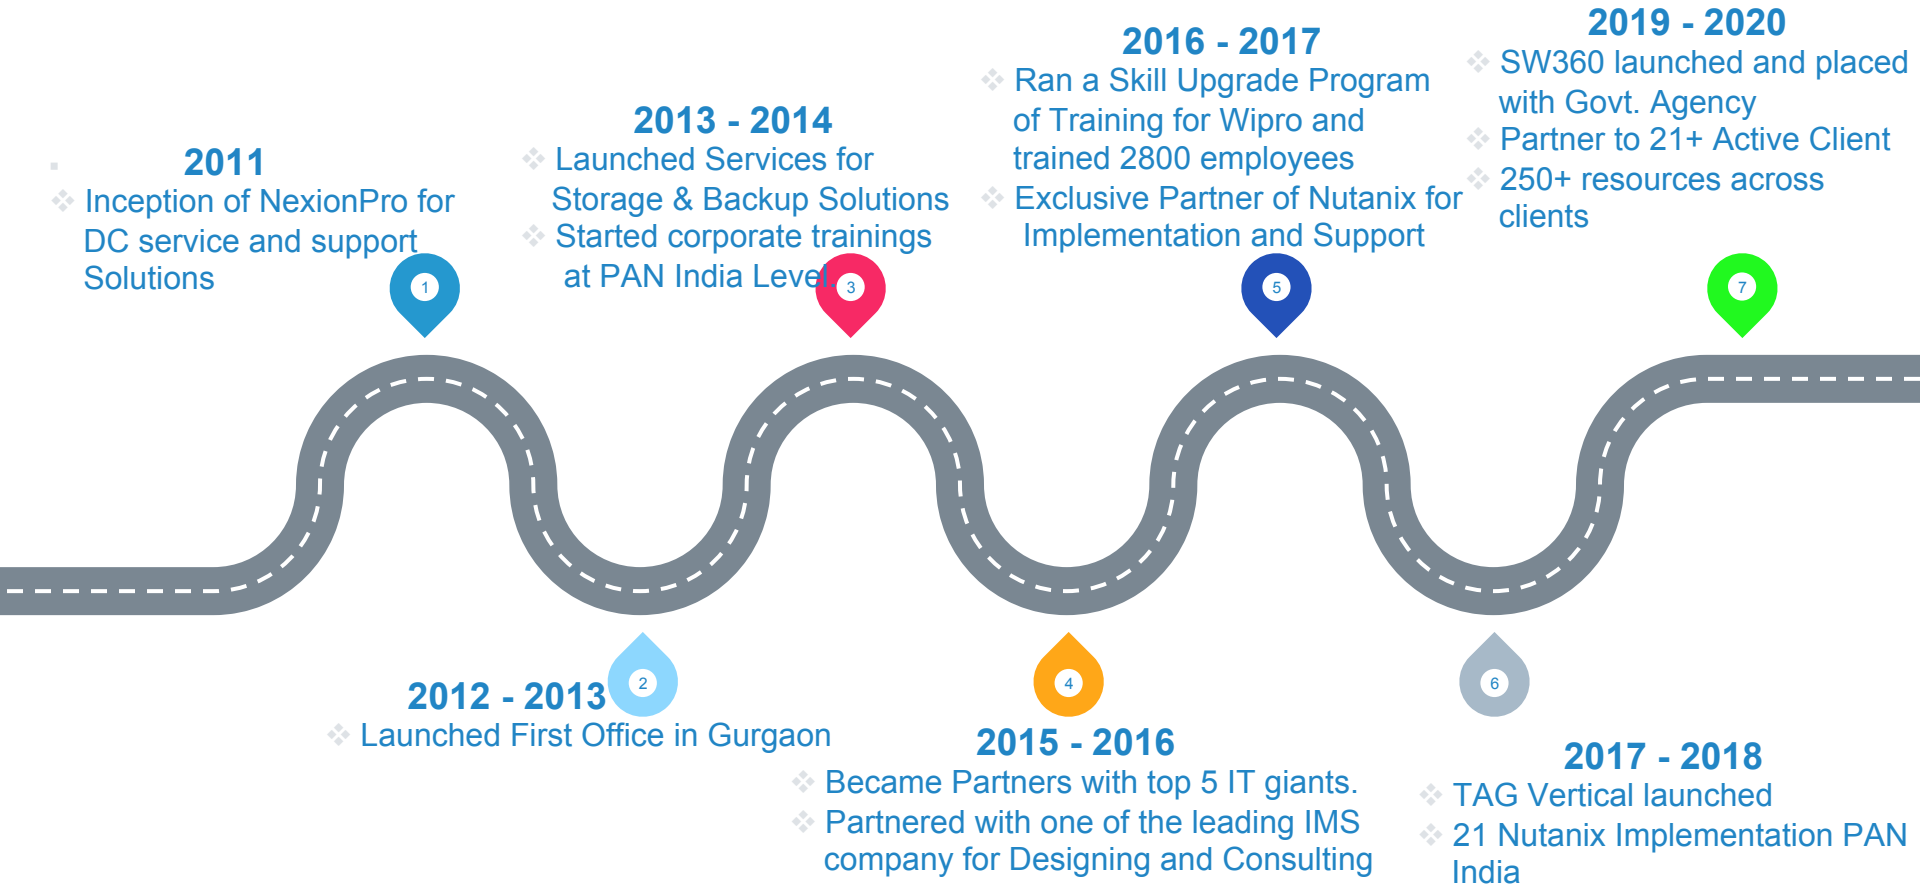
2011
Inception of NexionPro for DC service and support Solutions

1

2012 - 2013
2
Launched First Office in Gurgaon

2013 - 2014
Launched Services for Storage & Backup Solutions
Started corporate trainings at PAN India Level.
3

2015 - 2016
4
Became Partners with top 5 IT giants.
Partnered with one of the leading IMS company for Designing and Consulting

2016 - 2017
Ran a Skill Upgrade Program of Training for Wipro and trained 2800 employees
Exclusive Partner of Nutanix for Implementation and Support
5

2017 - 2018
6
TAG Vertical launched
21 Nutanix Implementation PAN India

2019 - 2020
SW360 launched and placed with Govt. Agency
Partner to 21+ Active Client
250+ resources across clients
7